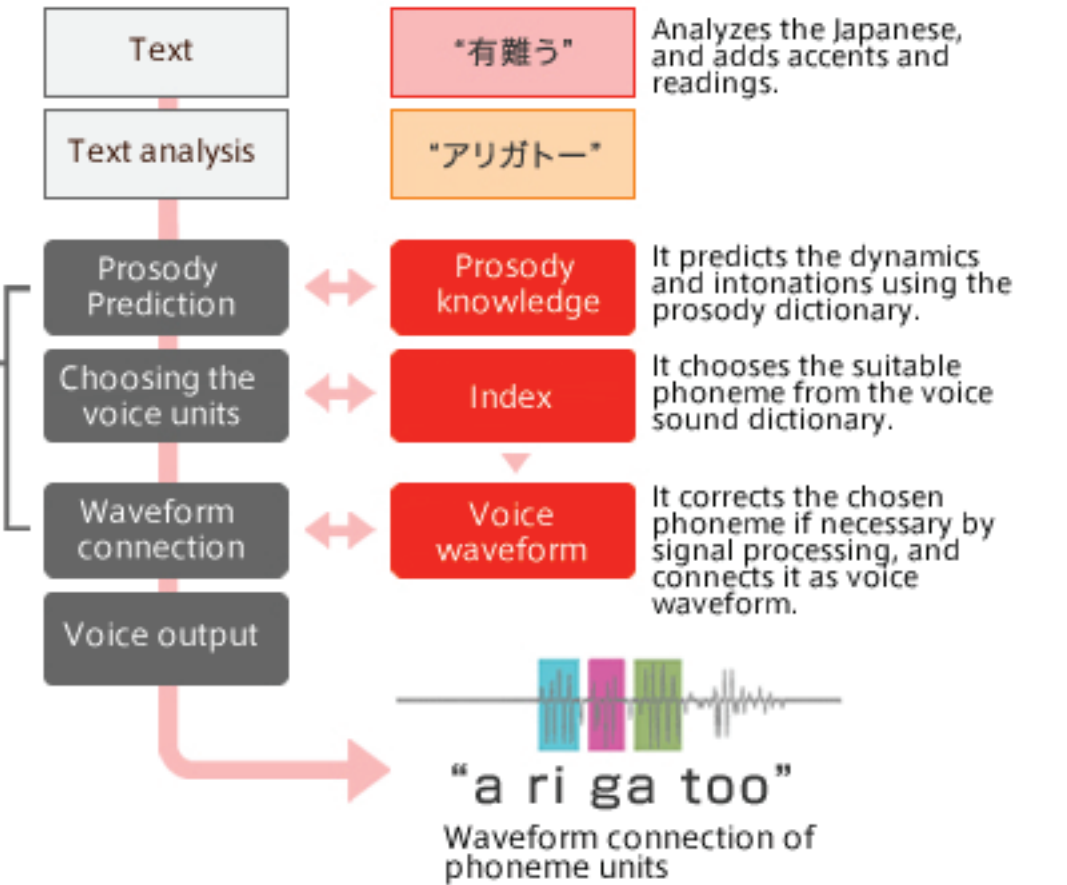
Text

"有難う"

Analyzes the Japanese, and adds accents and readings.

Text analysis

"アリガトー"

Prosody Prediction

Prosody knowledge

It predicts the dynamics and intonations using the prosody dictionary.

Choosing the voice units

Index

It chooses the suitable phoneme from the voice sound dictionary.

Waveform connection

Voice waveform

It corrects the chosen phoneme if necessary by signal processing, and connects it as voice waveform.

Voice output

"a ri ga too"

Waveform connection of phoneme units